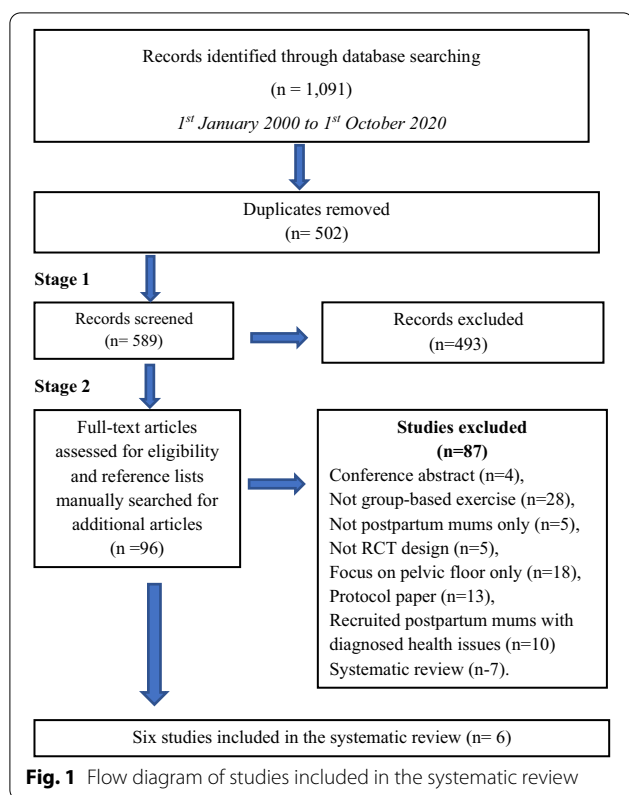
Records identified through database searching

(n = 1,091)

*1$^{st}$ January 2000 to 1$^{st}$ October 2020*

Duplicates removed
(n= 502)

**Stage 1**

Records screened
(n= 589)

Records excluded
(n=493)

**Stage 2**

Full-text articles assessed for eligibility and reference lists manually searched for additional articles
(n =96)

**Studies excluded**
**(n=87)**
Conference abstract (n=4),
Not group-based exercise (n=28),
Not postpartum mums only (n=5),
Not RCT design (n=5),
Focus on pelvic floor only (n=18),
Protocol paper (n=13),
Recruited postpartum mums with diagnosed health issues (n=10)
Systematic review (n-7).

Six studies included in the systematic review (n= 6)

**Fig. 1** Flow diagram of studies included in the systematic review